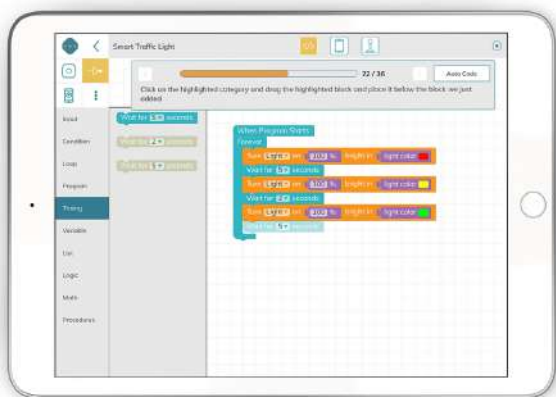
Smart Traffic Light

22 / 36

Auto Code

Click on the highlighted category and drag the highlighted block and place it below the block we just added

Event
Condition
Loop
Program
Timing
Variable
List
Logic
Math
Procedures

Wait for 5 seconds
Wait for 2 seconds
Wait for 1 seconds

When Program Starts
Forever
Turn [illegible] on 100 % bright in light color
Wait for 5 seconds
Turn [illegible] on 100 % bright in light color
Wait for 2 seconds
Turn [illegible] on 100 % bright in light color
Wait for 5 seconds